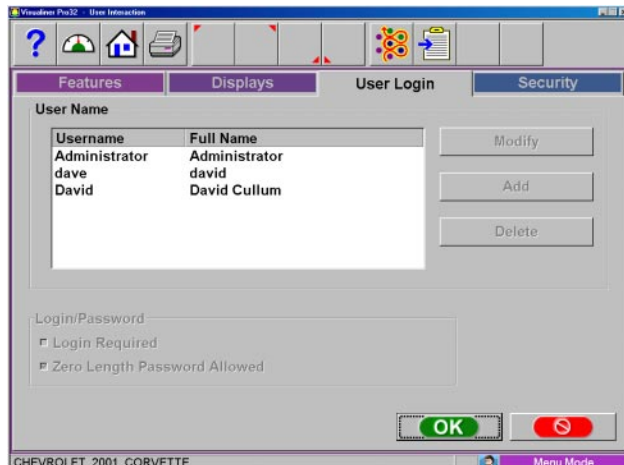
Visualiner Pro32 - User Interaction

?

Features | Displays | User Login | Security

User Name

| Username | Full Name |
|---|---|
| Administrator | Administrator |
| dave | david |
| David | David Cullum |

Modify

Add

Delete

Login/Password

Login Required

Zero Length Password Allowed

OK

CHEVROLET 2001 CORVETTE

Menu Mode